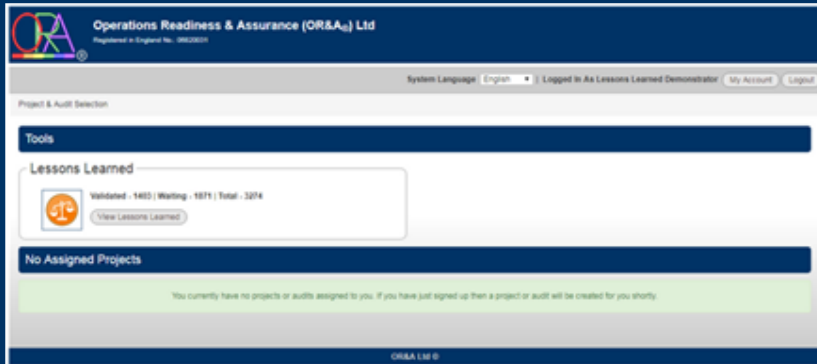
OR&A ®

Operations Readiness & Assurance (OR&A®) Ltd

Registered in England No. 06620031

System Language English | Logged In As Lessons Learned Demonstrator My Account Logout

Project & Audit Selection

Tools

Lessons Learned

Validated - 1403 | Waiting - 1871 | Total - 3274

View Lessons Learned

No Assigned Projects

You currently have no projects or audits assigned to you. If you have just signed up then a project or audit will be created for you shortly.

OR&A Ltd ©